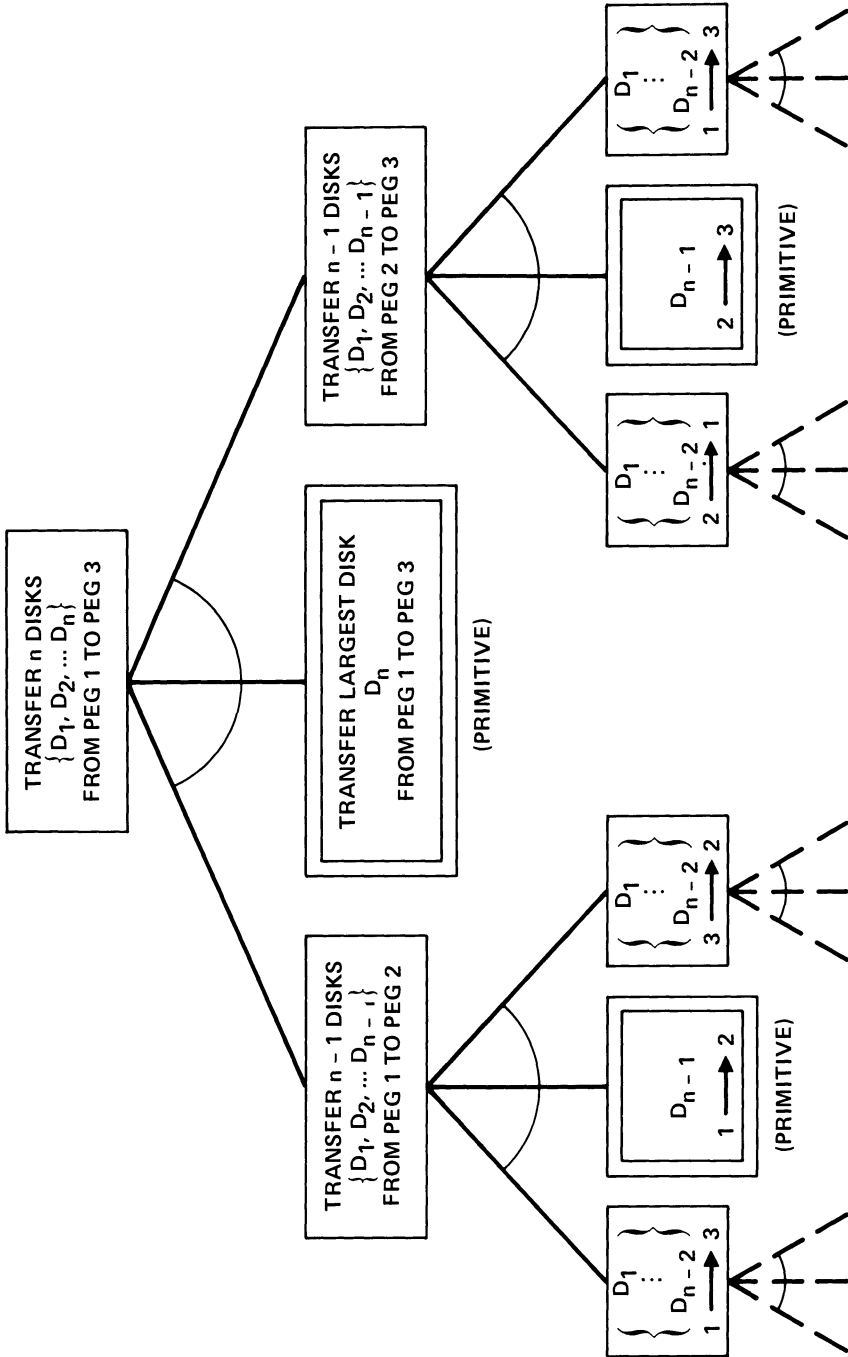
TRANSFER n DISKS
$\{D_1, D_2, \dots D_n\}$
FROM PEG 1 TO PEG 3

TRANSFER n - 1 DISKS
$\{D_1, D_2, \dots D_{n-1}\}$
FROM PEG 1 TO PEG 2

TRANSFER LARGEST DISK
$D_n$
FROM PEG 1 TO PEG 3

(PRIMITIVE)

TRANSFER n - 1 DISKS
$\{D_1, D_2, \dots D_{n-1}\}$
FROM PEG 2 TO PEG 3

$\{D_1 \dots D_{n-2}\}$
$1 \longrightarrow 3$

$D_{n-1}$
$1 \longrightarrow 2$

(PRIMITIVE)

$\{D_1 \dots D_{n-2}\}$
$3 \longrightarrow 2$

$\{D_1 \dots D_{n-2}\}$
$2 \longrightarrow 1$

$D_{n-1}$
$2 \longrightarrow 3$

(PRIMITIVE)

$\{D_1 \dots D_{n-2}\}$
$1 \longrightarrow 3$